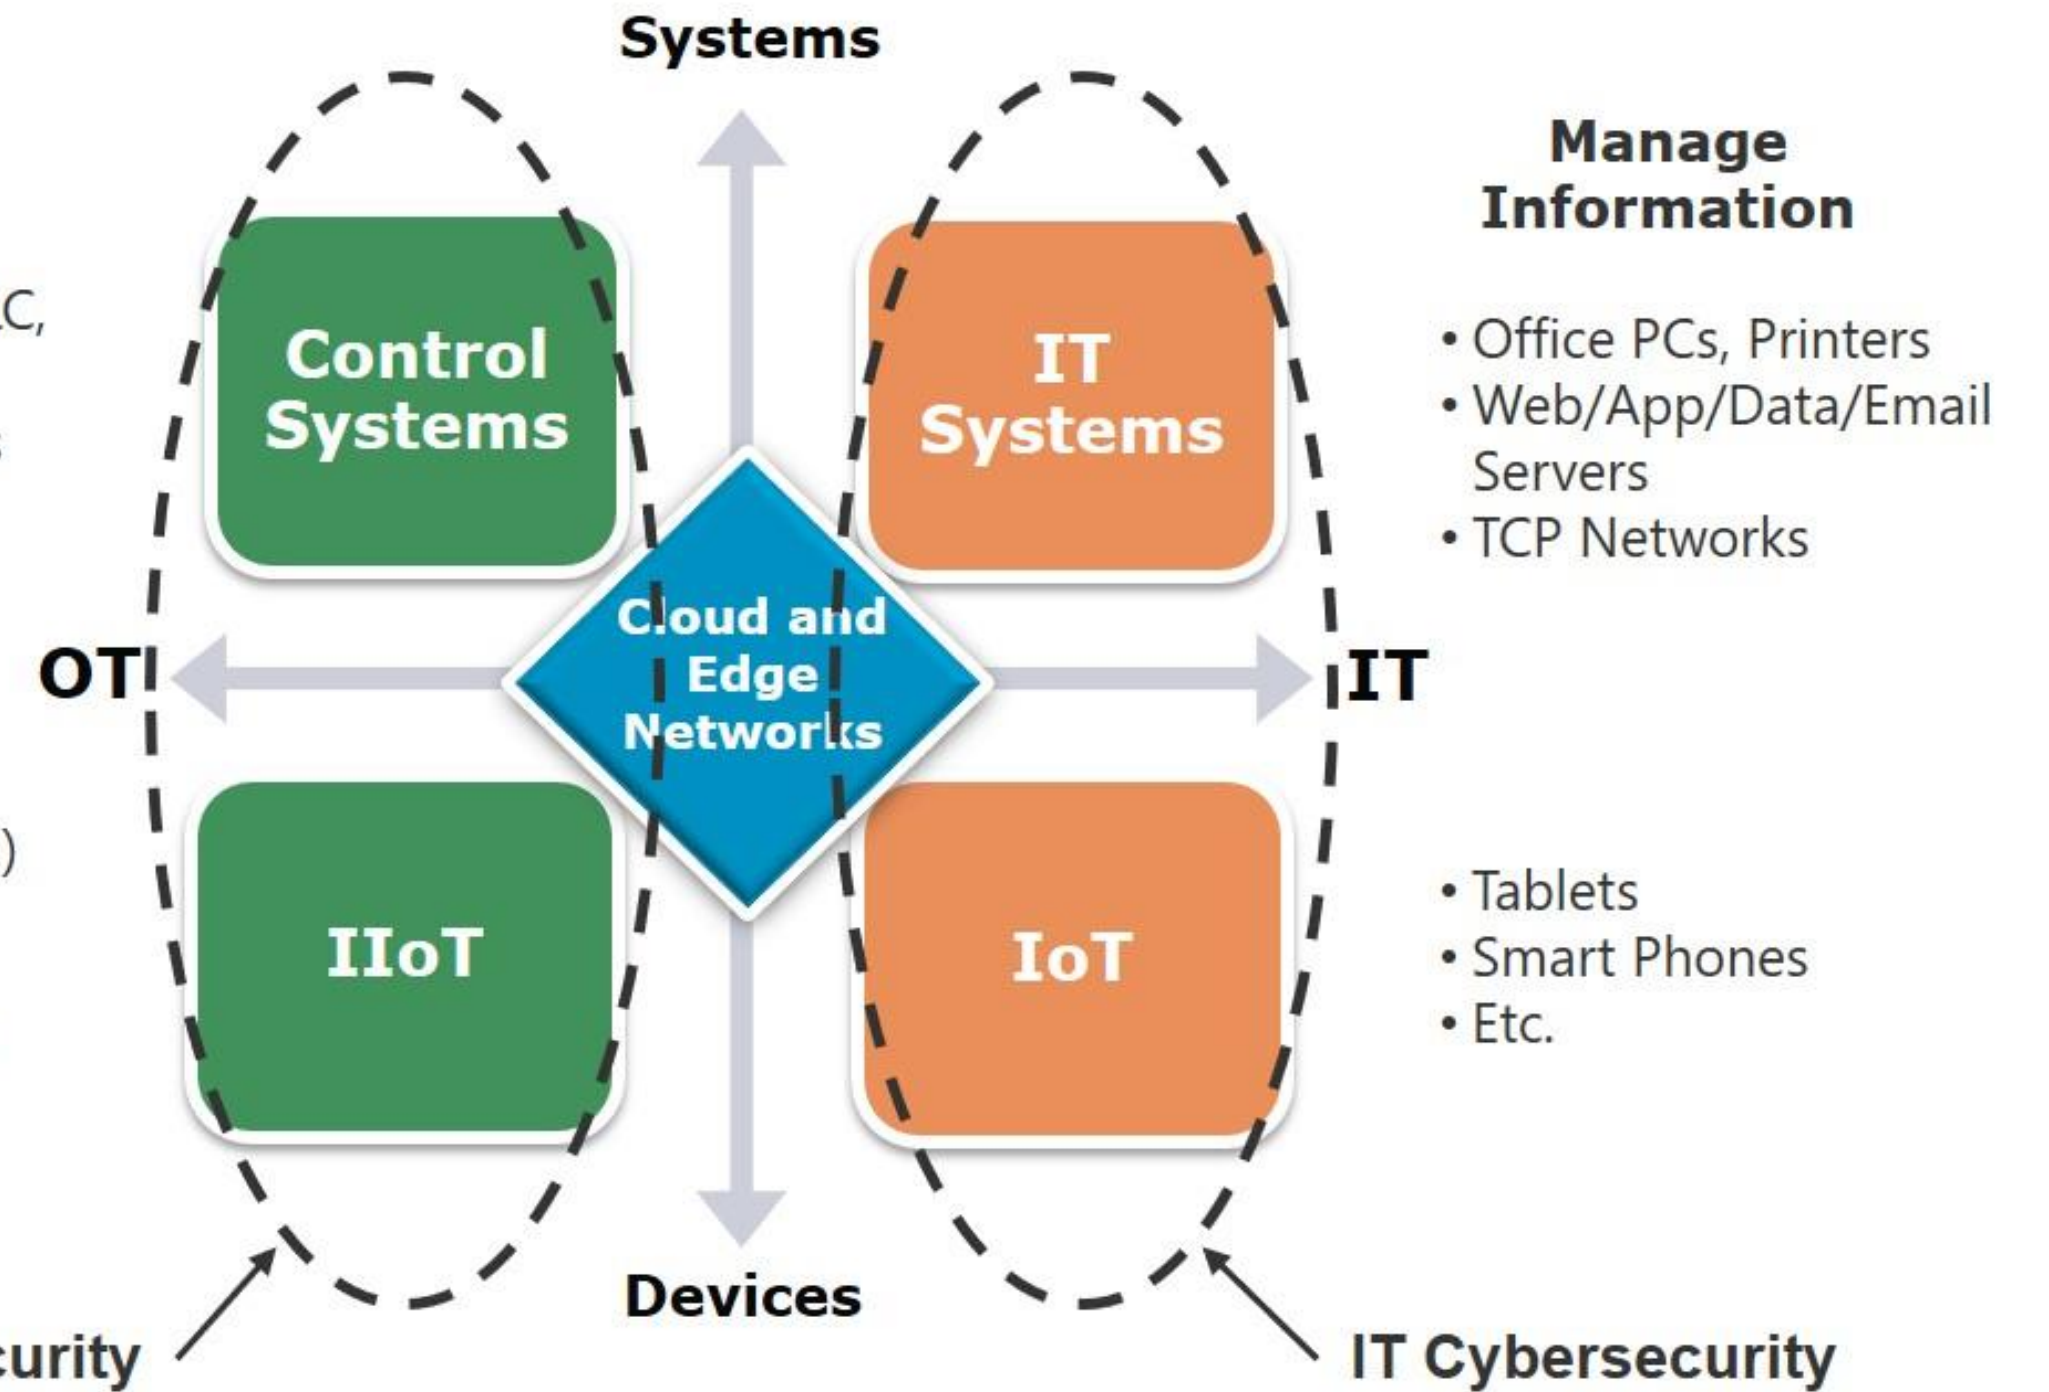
Systems

Manage Information

C,

Control Systems

IT Systems

• Office PCs, Printers
• Web/App/Data/Email Servers
• TCP Networks

OT

Cloud and Edge Networks

IT

)

IIoT

IoT

• Tablets
• Smart Phones
• Etc.

curity

Devices

IT Cybersecurity